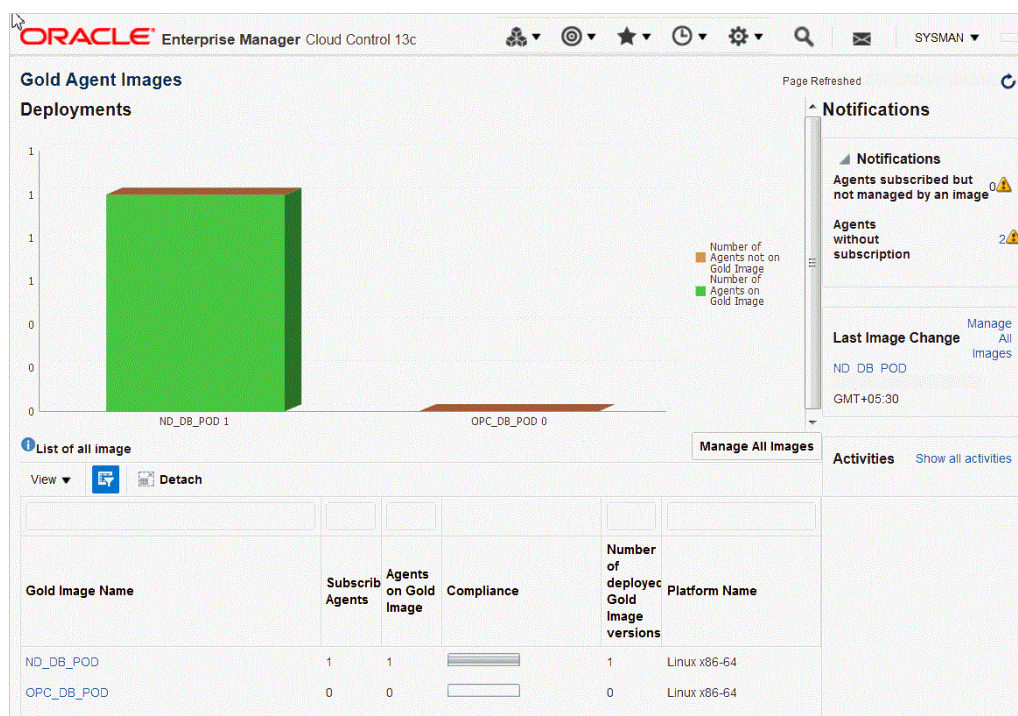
ORACLE Enterprise Manager Cloud Control 13c

SYSMAN ▼

Gold Agent Images

Page Refreshed

Deployments

1
1
1
1
0
0
0

ND_DB_POD 1

OPC_DB_POD 0

Number of Agents not on Gold Image
Number of Agents on Gold Image

List of all image

Manage All Images

View ▼

Detach

| Gold Image Name | Subscrib Agents | Agents on Gold Image | Compliance | Number of deployec Gold Image versions | Platform Name |
|---|---|---|---|---|---|
| ND_DB_POD | 1 | 1 | | 1 | Linux x86-64 |
| OPC_DB_POD | 0 | 0 | | 0 | Linux x86-64 |

Notifications

Notifications

Agents subscribed but not managed by an image 0

Agents without subscription 2

Last Image Change

Manage All Images

ND DB POD

GMT+05:30

Activities

Show all activities